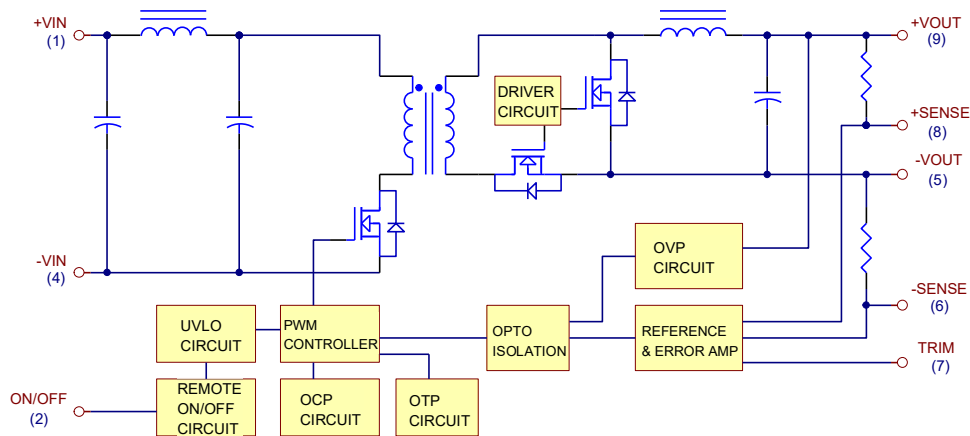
+VIN
(1)

-VIN
(4)

ON/OFF
(2)

DRIVER CIRCUIT

UVLO CIRCUIT

REMOTE ON/OFF CIRCUIT

PWM CONTROLLER

OCP CIRCUIT

OTP CIRCUIT

OPTO ISOLATION

OVP CIRCUIT

REFERENCE & ERROR AMP

+VOUT
(9)

+SENSE
(8)

-VOUT
(5)

-SENSE
(6)

TRIM
(7)